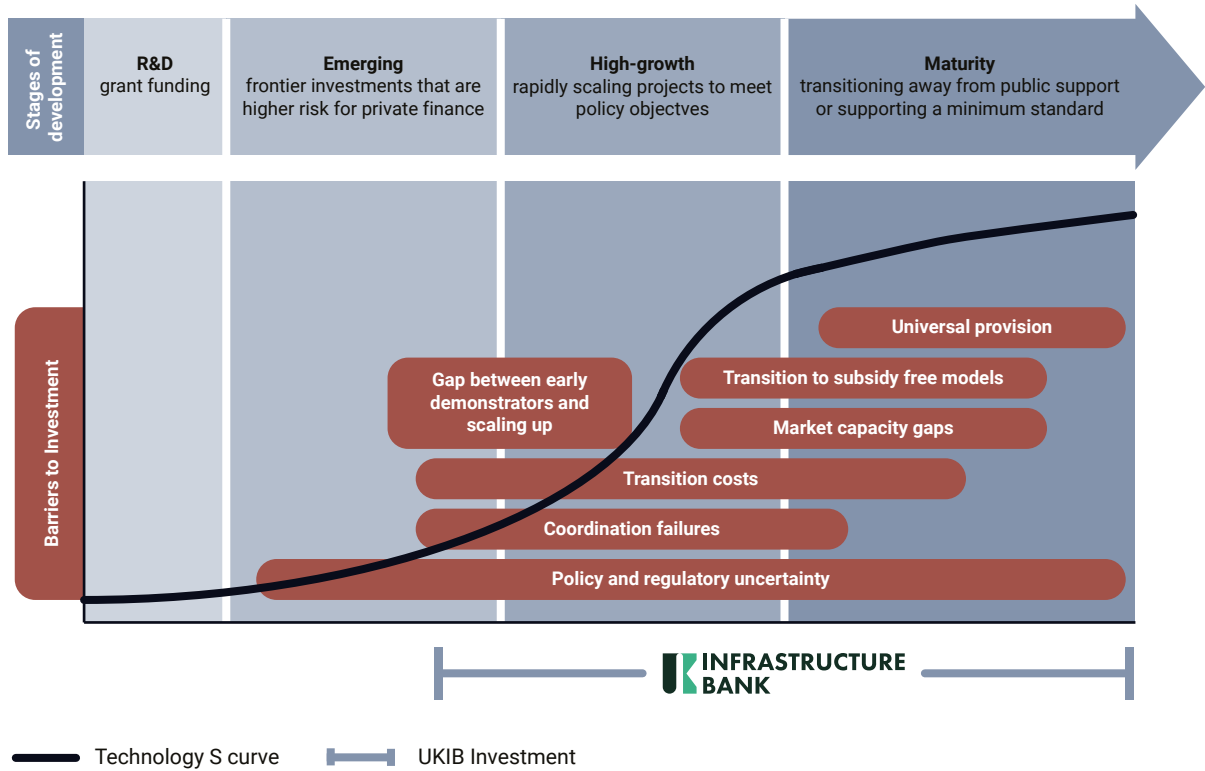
Stages of development

R&D
grant funding

Emerging
frontier investments that are higher risk for private finance

High-growth
rapidly scaling projects to meet policy objectves

Maturity
transitioning away from public support or supporting a minimum standard

Barriers to Investment

Universal provision

Gap between early demonstrators and scaling up

Transition to subsidy free models

Market capacity gaps

Transition costs

Coordination failures

Policy and regulatory uncertainty

UK INFRASTRUCTURE BANK

Technology S curve

UKIB Investment